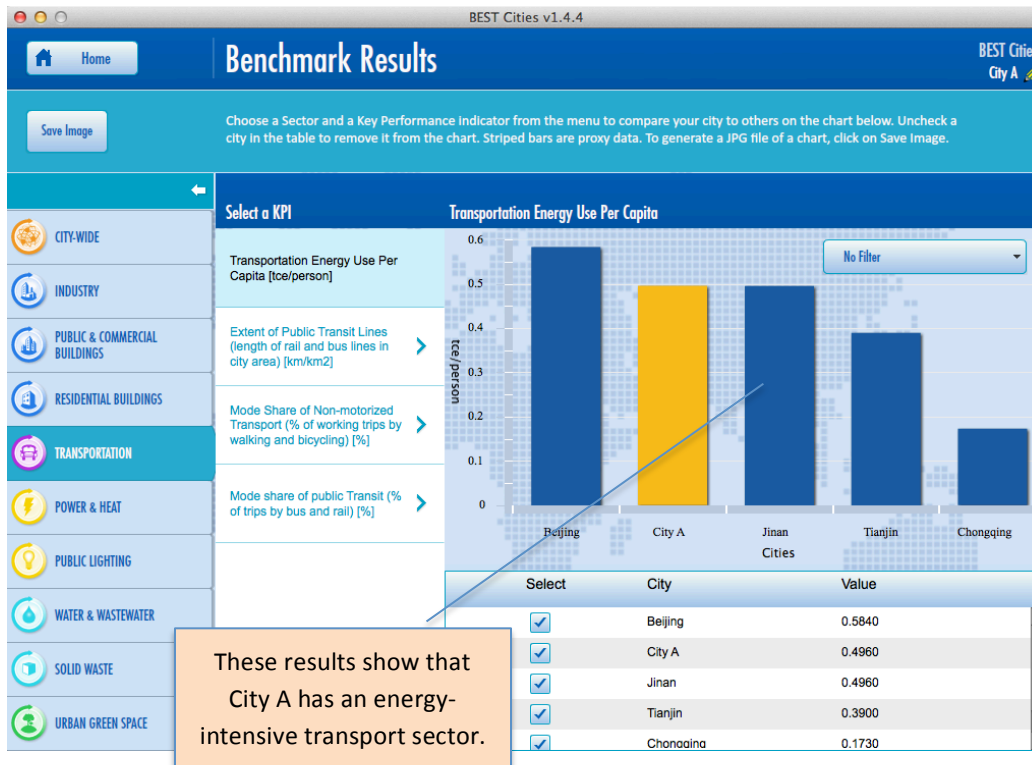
BEST Cities v1.4.4

Home

Benchmark Results

BEST Citie
City A

Save Image

Choose a Sector and a Key Performance Indicator from the menu to compare your city to others on the chart below. Uncheck a city in the table to remove it from the chart. Striped bars are proxy data. To generate a JPG file of a chart, click on Save Image.

CITY-WIDE
INDUSTRY
PUBLIC & COMMERCIAL BUILDINGS
RESIDENTIAL BUILDINGS
TRANSPORTATION
POWER & HEAT
PUBLIC LIGHTING
WATER & WASTEWATER
SOLID WASTE
URBAN GREEN SPACE

Select a KPI

Transportation Energy Use Per Capita [tce/person]

Extent of Public Transit Lines (length of rail and bus lines in city area) [km/km2]

Mode Share of Non-motorized Transport (% of working trips by walking and bicycling) [%]

Mode share of public Transit (% of trips by bus and rail) [%]

Transportation Energy Use Per Capita

No Filter

tce/person

0.6
0.5
0.4
0.3
0.2
0.1
0

Beijing
City A
Jinan
Tianjin
Chongqing

Cities

| Select | City | Value |
|---|---|---|
| ✓ | Beijing | 0.5840 |
| ✓ | City A | 0.4960 |
| ✓ | Jinan | 0.4960 |
| ✓ | Tianjin | 0.3900 |
| ✓ | Chongqing | 0.1730 |

These results show that City A has an energy-intensive transport sector.